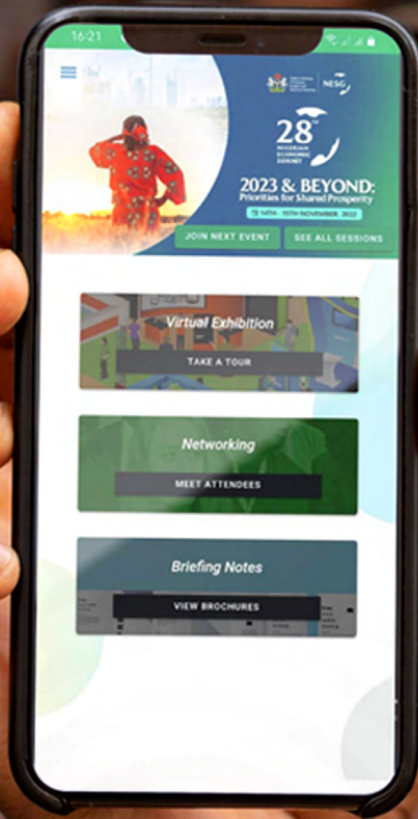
16:21

NESG

28th
NIGERIAN ECONOMIC SUMMIT

2023 & BEYOND:
Priorities for Shared Prosperity

14TH - 15TH NOVEMBER 2022

JOIN NEXT EVENT

SEE ALL SESSIONS

Virtual Exhibition

TAKE A TOUR

Networking

MEET ATTENDEES

Briefing Notes

VIEW BROCHURES